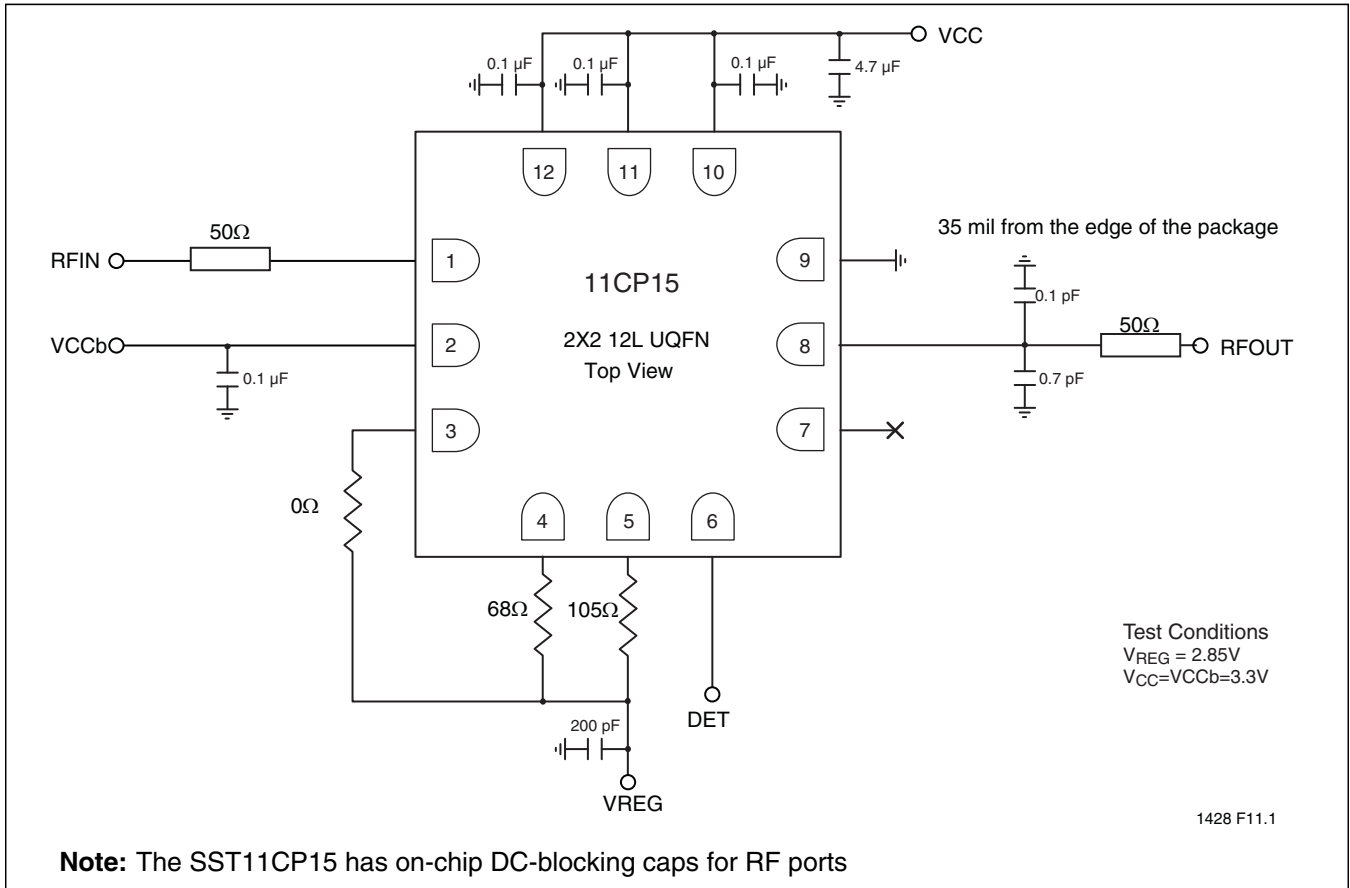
VCC
0.1 µF
0.1 µF
0.1 µF
4.7 µF
12
11
10
35 mil from the edge of the package
RFIN
50Ω
1
9
11CP15
0.1 pF
VCCb
2
2X2 12L UQFN
Top View
8
50Ω
RFOUT
0.1 µF
0.7 pF
3
7
0Ω
4
5
6
68Ω
105Ω
Test Conditions
$V_{REG}$ = 2.85V
$V_{CC}$=VCCb=3.3V
DET
200 pF
VREG
1428 F11.1

**Note:** The SST11CP15 has on-chip DC-blocking caps for RF ports